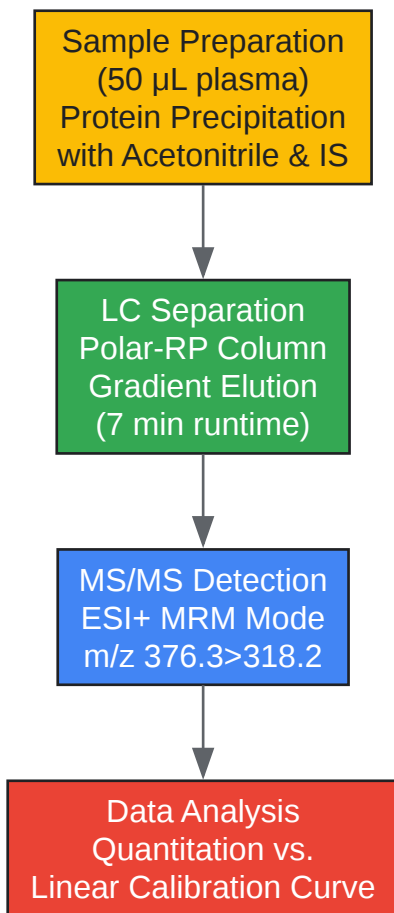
Sample Preparation
(50 µL plasma)
Protein Precipitation
with Acetonitrile & IS

LC Separation
Polar-RP Column
Gradient Elution
(7 min runtime)

MS/MS Detection
ESI+ MRM Mode
m/z 376.3>318.2

Data Analysis
Quantitation vs.
Linear Calibration Curve